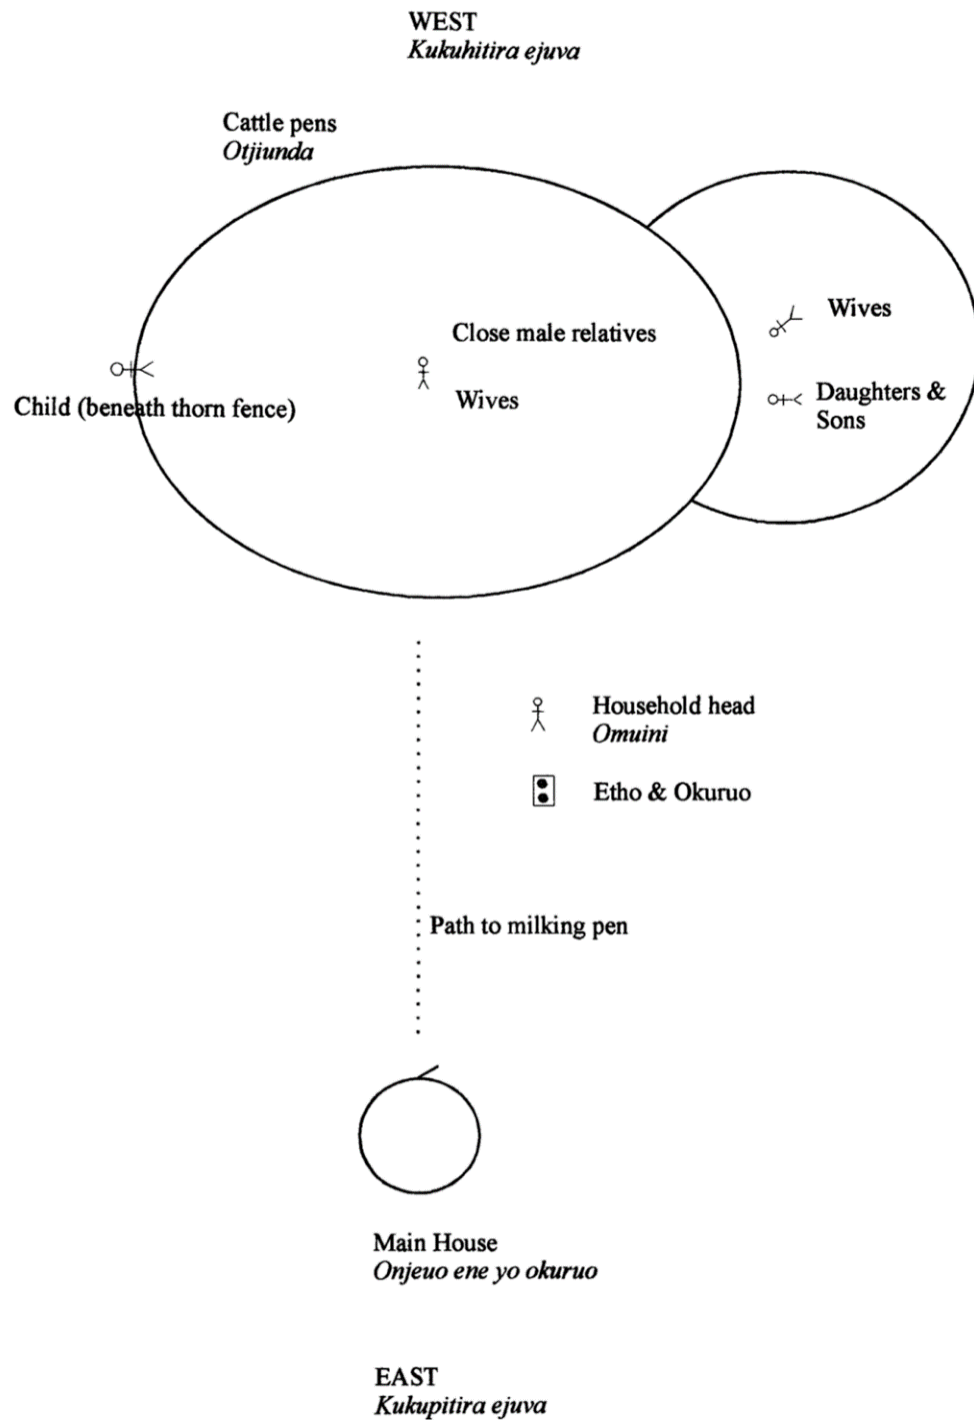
WEST
*Kukuhitira ejuva*

Cattle pens
*Otjiunda*

Close male relatives

Wives

Child (beneath thorn fence)

Wives

Daughters & Sons

Household head
*Omuini*

Etho & Okuruo

Path to milking pen

Main House
*Onjeuo ene yo okuruo*

EAST
*Kukupitira ejuva*